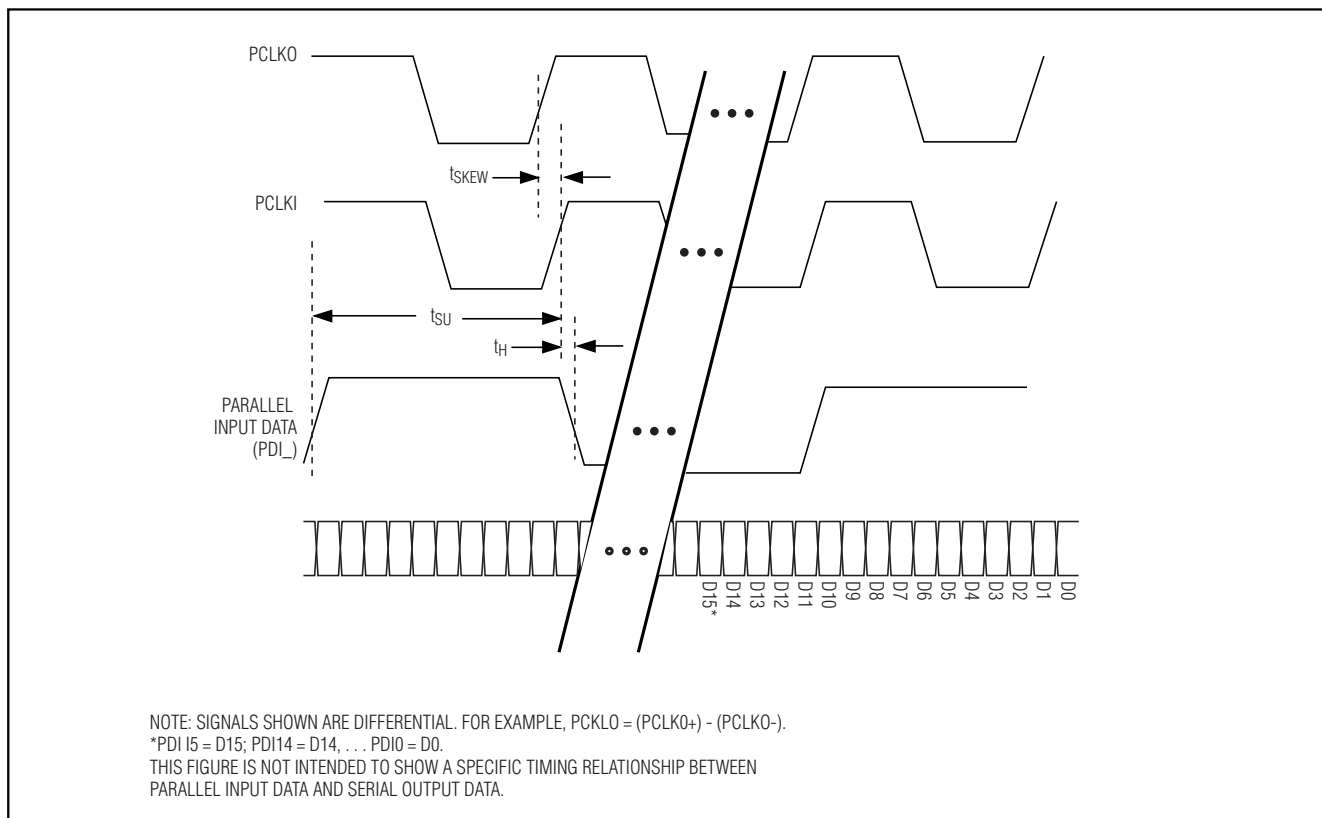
PCLKO

$t_{SKEW}$

PCLKI

$t_{SU}$

$t_{H}$

PARALLEL INPUT DATA (PDI_)

D15*
D14
D13
D12
D11
D10
D9
D8
D7
D6
D5
D4
D3
D2
D1
D0

NOTE: SIGNALS SHOWN ARE DIFFERENTIAL. FOR EXAMPLE, PCKLO = (PCLK0+) - (PCLKO-).
*PDI I5 = D15; PDI14 = D14, . . . PDI0 = D0.
THIS FIGURE IS NOT INTENDED TO SHOW A SPECIFIC TIMING RELATIONSHIP BETWEEN PARALLEL INPUT DATA AND SERIAL OUTPUT DATA.